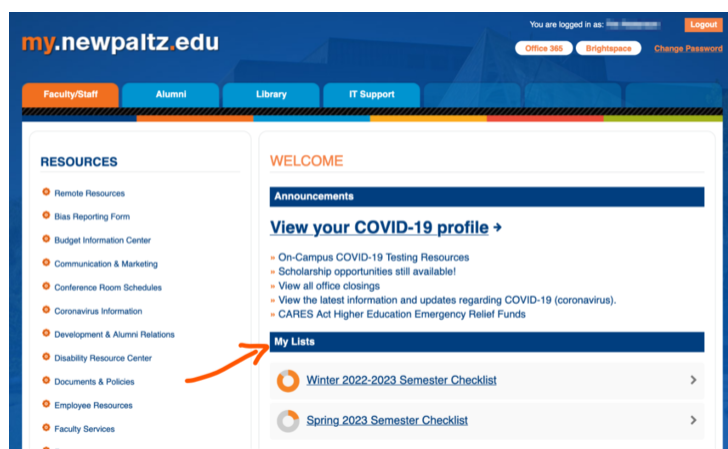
my.newpaltz.edu

You are logged in as: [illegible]

Logout

Office 365

Brightspace

Change Password

Faculty/Staff

Alumni

Library

IT Support

RESOURCES

Remote Resources

Bias Reporting Form

Budget Information Center

Communication & Marketing

Conference Room Schedules

Coronavirus Information

Development & Alumni Relations

Disability Resource Center

Documents & Policies

Employee Resources

Faculty Services

WELCOME

Announcements

View your COVID-19 profile ➔

» On-Campus COVID-19 Testing Resources
» Scholarship opportunities still available!
» View all office closings
» View the latest information and updates regarding COVID-19 (coronavirus).
» CARES Act Higher Education Emergency Relief Funds

My Lists

Winter 2022-2023 Semester Checklist

Spring 2023 Semester Checklist